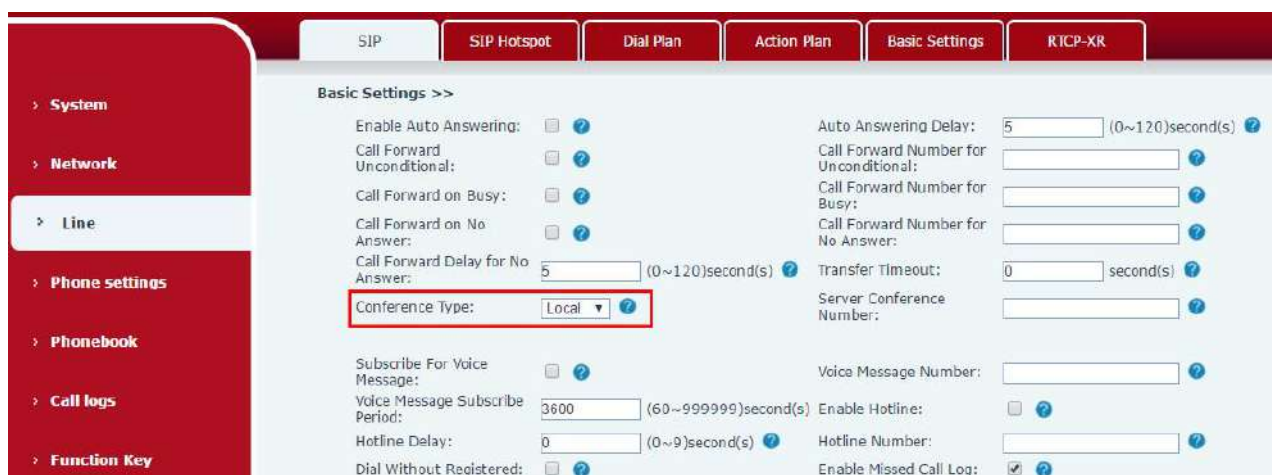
SIP | SIP Hotspot | Dial Plan | Action Plan | Basic Settings | RTCP-XR

› System
› Network
› Line
› Phone settings
› Phonebook
› Call logs
› Function Key

Basic Settings >>

Enable Auto Answering:
Auto Answering Delay: 5 (0~120)second(s)
Call Forward Unconditional:
Call Forward Number for Unconditional:
Call Forward on Busy:
Call Forward Number for Busy:
Call Forward on No Answer:
Call Forward Number for No Answer:
Call Forward Delay for No Answer: 5 (0~120)second(s)
Transfer Timeout: 0 second(s)
Conference Type: Local
Server Conference Number:
Subscribe For Voice Message:
Voice Message Number:
Voice Message Subscribe Period: 3600 (60~999999)second(s)
Enable Hotline:
Hotline Delay: 0 (0~9)second(s)
Hotline Number:
Dial Without Registered:
Enable Missed Call Log: